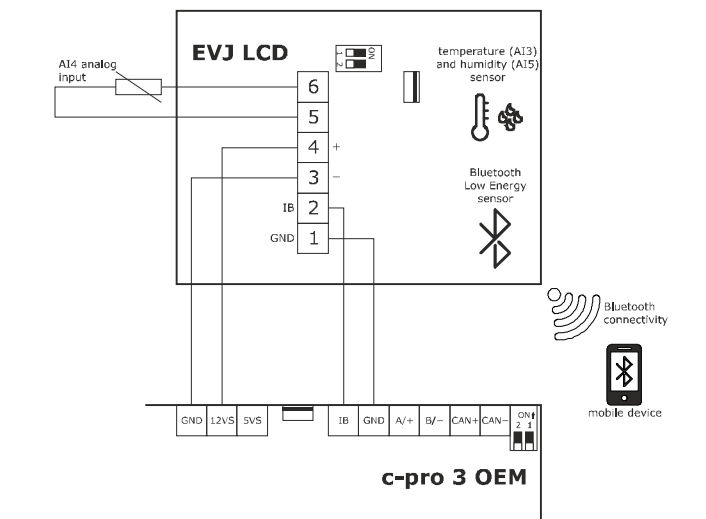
EVJ LCD

ON
1
2

temperature (AI3) and humidity (AI5) sensor

AI4 analog input

6
5
4 +
3 –
IB 2
GND 1

Bluetooth Low Energy sensor

Bluetooth connectivity

mobile device

GND 12VS 5VS IB GND A/+ B/– CAN+ CAN–

ON
2 1

c-pro 3 OEM